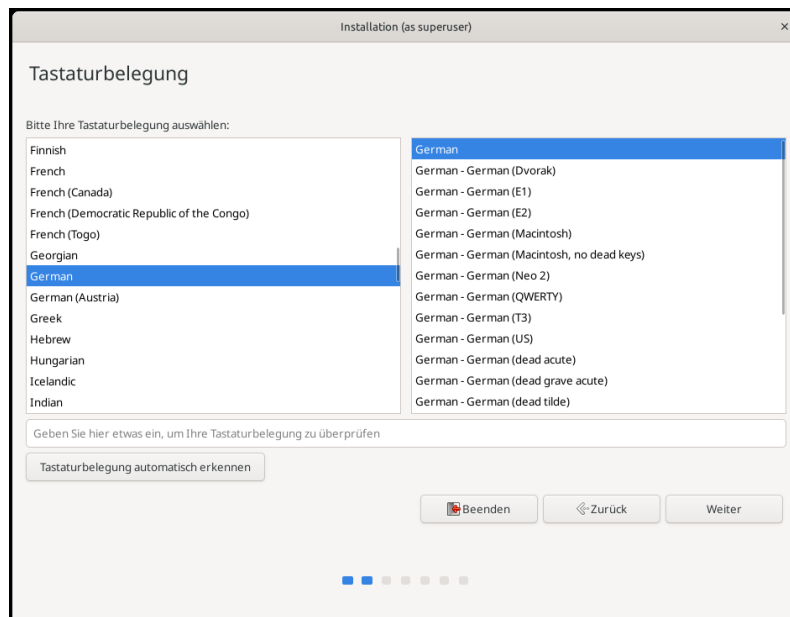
Installation (as superuser)

×

Tastaturbelegung

Bitte Ihre Tastaturbelegung auswählen:

Finnish
French
French (Canada)
French (Democratic Republic of the Congo)
French (Togo)
Georgian
German
German (Austria)
Greek
Hebrew
Hungarian
Icelandic
Indian

German
German - German (Dvorak)
German - German (E1)
German - German (E2)
German - German (Macintosh)
German - German (Macintosh, no dead keys)
German - German (Neo 2)
German - German (QWERTY)
German - German (T3)
German - German (US)
German - German (dead acute)
German - German (dead grave acute)
German - German (dead tilde)

Geben Sie hier etwas ein, um Ihre Tastaturbelegung zu überprüfen

Tastaturbelegung automatisch erkennen

Beenden

Zurück

Weiter